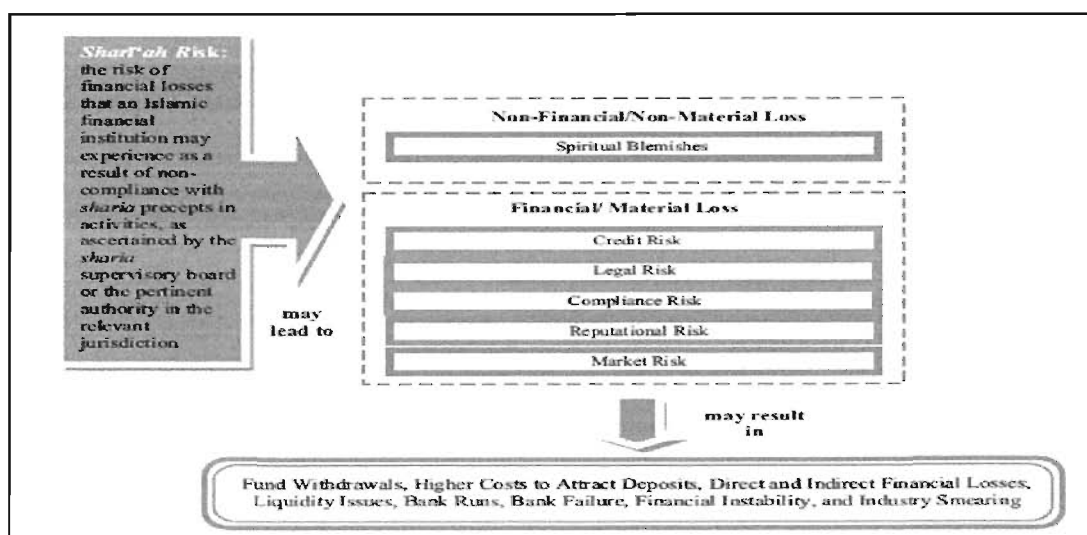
Shari'ah Risk: the risk of financial losses that an Islamic financial institution may experience as a result of non-compliance with sharia precepts in activities, as ascertained by the sharia supervisory board or the pertinent authority in the relevant jurisdiction

may lead to

Non-Financial/Non-Material Loss

Spiritual Blemishes

Financial/ Material Loss

Credit Risk

Legal Risk

Compliance Risk

Reputational Risk

Market Risk

may result in

Fund Withdrawals, Higher Costs to Attract Deposits, Direct and Indirect Financial Losses, Liquidity Issues, Bank Runs, Bank Failure, Financial Instability, and Industry Smearing